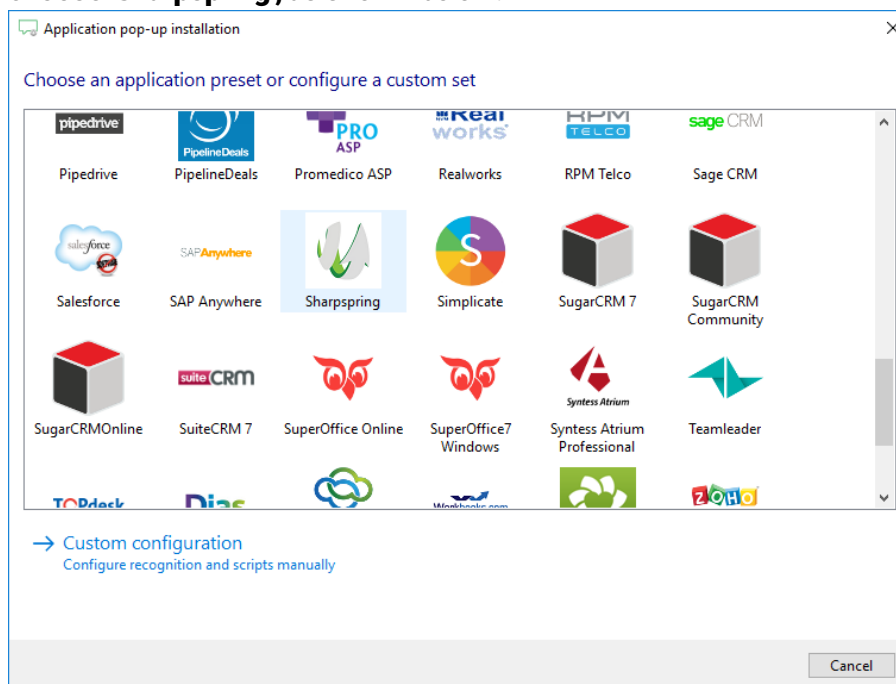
Application pop-up installation

×

Choose an application preset or configure a custom set

pipedrive
Pipedrive

PipelineDeals
PipelineDeals

PRO ASP
Promedico ASP

Real works
Realworks

RPM TELCO
RPM Telco

sage CRM
Sage CRM

salesforce
Salesforce

SAP Anywhere
SAP Anywhere

Sharpspring

Simplicate

SugarCRM 7

SugarCRM Community

SugarCRMOnline

suite CRM
SuiteCRM 7

SuperOffice Online

SuperOffice7 Windows

Syntess Atrium
Syntess Atrium Professional

Teamleader

TOPdesk

Dias

Workbooks.com

ZOHO

→ Custom configuration
Configure recognition and scripts manually

Cancel